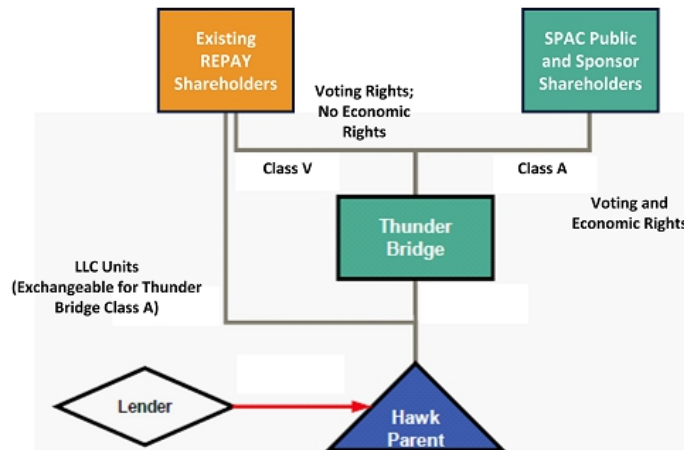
Existing REPAY Shareholders

SPAC Public and Sponsor Shareholders

Voting Rights; No Economic Rights

Class V

Class A

Voting and Economic Rights

Thunder Bridge

LLC Units (Exchangeable for Thunder Bridge Class A)

Lender

Hawk Parent